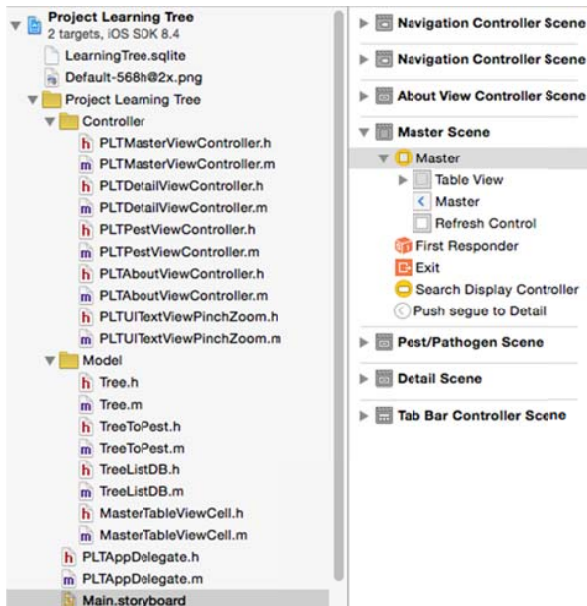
Project Learning Tree
2 targets, iOS SDK 8.4
LearningTree.sqlite
Default-568h@2x.png
Project Learning Tree
Controller
h PLTMasterViewController.h
m PLTMasterViewController.m
h PLTDetailViewController.h
m PLTDetailViewController.m
h PLTPestViewController.h
m PLTPestViewController.m
h PLTAboutViewController.h
m PLTAboutViewController.m
h PLTUITextViewPinchZoom.h
m PLTUITextViewPinchZoom.m
Model
h Tree.h
m Tree.m
h TreeToPest.h
m TreeToPest.m
h TreeListDB.h
m TreeListDB.m
h MasterTableViewCell.h
m MasterTableViewCell.m
h PLTAppDelegate.h
m PLTAppDelegate.m
Main.storyboard

Navigation Controller Scene
Navigation Controller Scene
About View Controller Scene
Master Scene
Master
Table View
Master
Refresh Control
First Responder
Exit
Search Display Controller
Push segue to Detail
Pest/Pathogen Scene
Detail Scene
Tab Bar Controller Scene